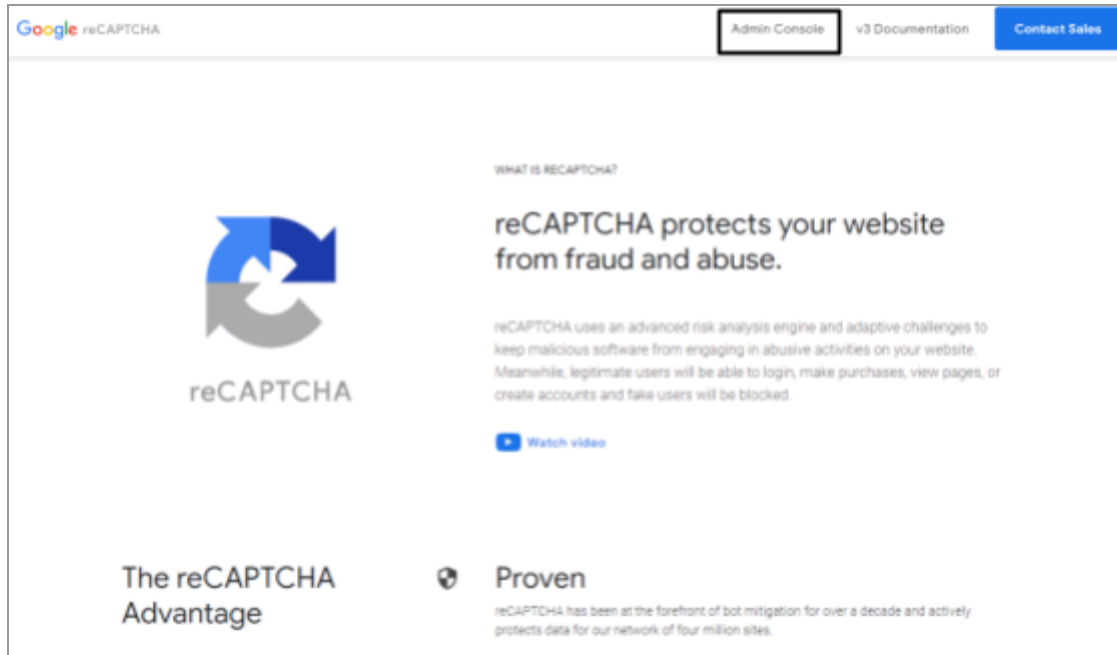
Google reCAPTCHA

Admin Console

v3 Documentation

Contact Sales

WHAT IS RECAPTCHA?

reCAPTCHA protects your website from fraud and abuse.

reCAPTCHA uses an advanced risk analysis engine and adaptive challenges to keep malicious software from engaging in abusive activities on your website. Meanwhile, legitimate users will be able to login, make purchases, view pages, or create accounts and fake users will be blocked.

Watch video

reCAPTCHA

The reCAPTCHA Advantage

Proven

reCAPTCHA has been at the forefront of bot mitigation for over a decade and actively protects data for our network of four million sites.